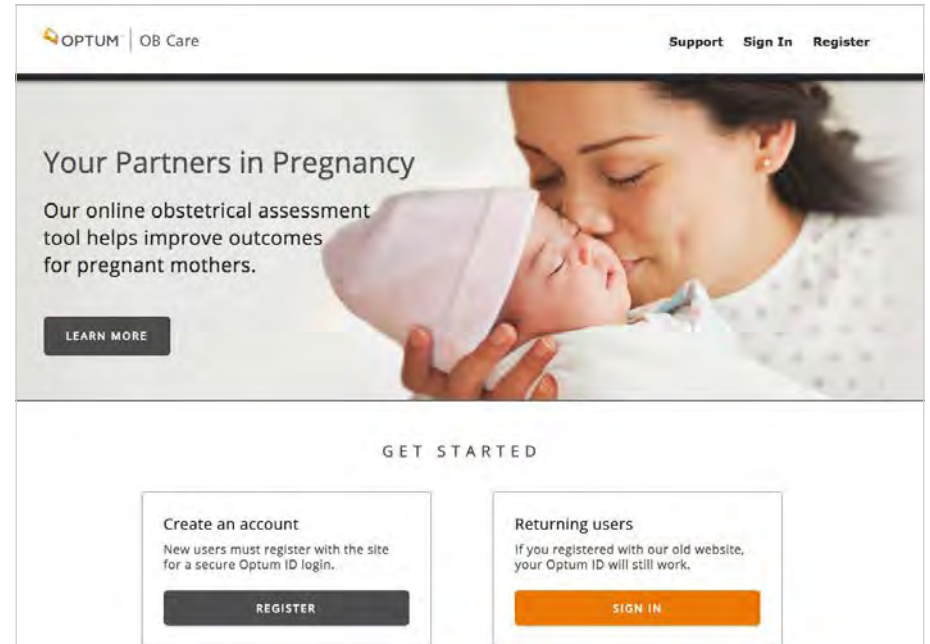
OPTUM™ | OB Care

Support Sign In Register

Your Partners in Pregnancy

Our online obstetrical assessment tool helps improve outcomes for pregnant mothers.

LEARN MORE

GET STARTED

Create an account

New users must register with the site for a secure Optum ID login.

REGISTER

Returning users

If you registered with our old website, your Optum ID will still work.

SIGN IN